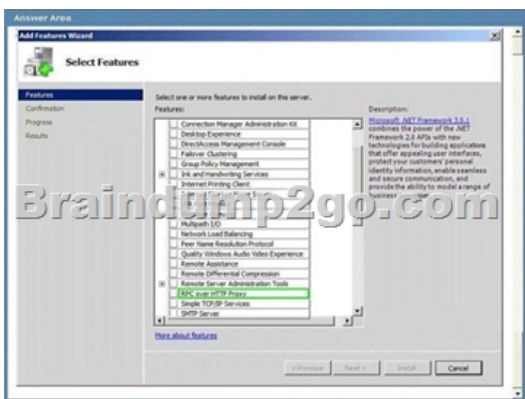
Answer Area

Add Features Wizard

Select Features

Features
Confirmation
Progress
Results

Select one or more features to install on this server.

Features:

Connection Manager Administration Kit
Desktop Experience
DirectAccess Management Console
Failover Clustering
Group Policy Management
Ink and Handwriting Services
Internet Printing Client
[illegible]
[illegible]
Multipath I/O
Network Load Balancing
Peer Name Resolution Protocol
Quality Windows Audio Video Experience
Remote Assistance
Remote Differential Compression
Remote Server Administration Tools
RPC over HTTP Proxy
Simple TCP/IP Services
SMTP Server

Description:
Microsoft .NET Framework 3.5.1 combines the power of the .NET Framework 2.0 APIs with new technologies for building applications that offer appealing user interfaces, protect your customers' personal identity information, enable seamless and secure communication, and provide the ability to model a range of business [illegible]

Braindump2go.com

More about features

< Previous   Next >   Install   Cancel